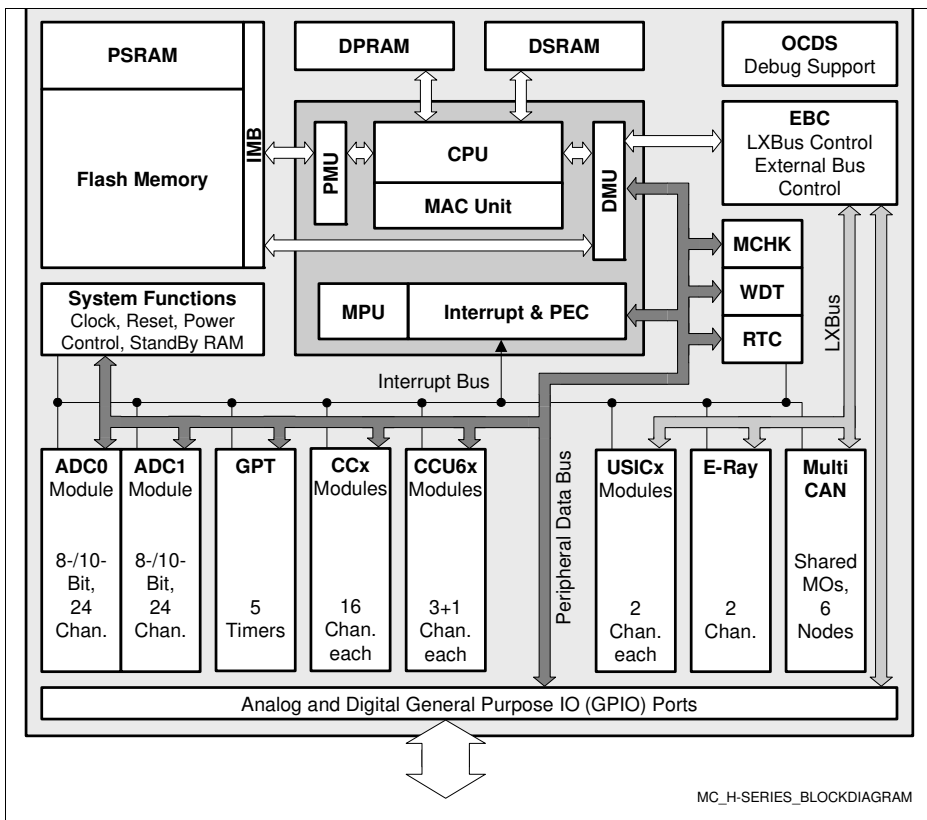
PSRAM

Flash Memory

IMB

DPRAM

DSRAM

OCDS
Debug Support

PMU

CPU

MAC Unit

DMU

EBC
LXBus Control
External Bus
Control

MCHK

WDT

RTC

System Functions
Clock, Reset, Power Control, StandBy RAM

MPU

Interrupt & PEC

Interrupt Bus

LXBus

Peripheral Data Bus

ADC0
Module
8-/10-Bit,
24
Chan.

ADC1
Module
8-/10-Bit,
24
Chan.

GPT
5
Timers

CCx
Modules
16
Chan.
each

CCU6x
Modules
3+1
Chan.
each

USICx
Modules
2
Chan.
each

E-Ray
2
Chan.

Multi
CAN
Shared
MOs,
6
Nodes

Analog and Digital General Purpose IO (GPIO) Ports

MC_H-SERIES_BLOCKDIAGRAM